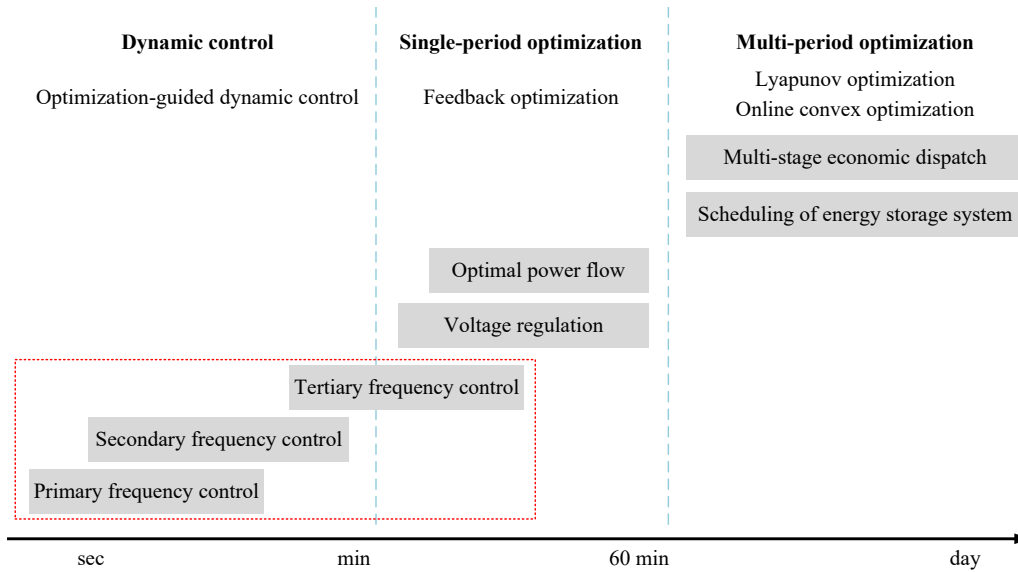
**Dynamic control**

Optimization-guided dynamic control

**Single-period optimization**

Feedback optimization

**Multi-period optimization**

Lyapunov optimization
Online convex optimization

Multi-stage economic dispatch

Scheduling of energy storage system

Optimal power flow

Voltage regulation

Tertiary frequency control

Secondary frequency control

Primary frequency control

sec

min

60 min

day